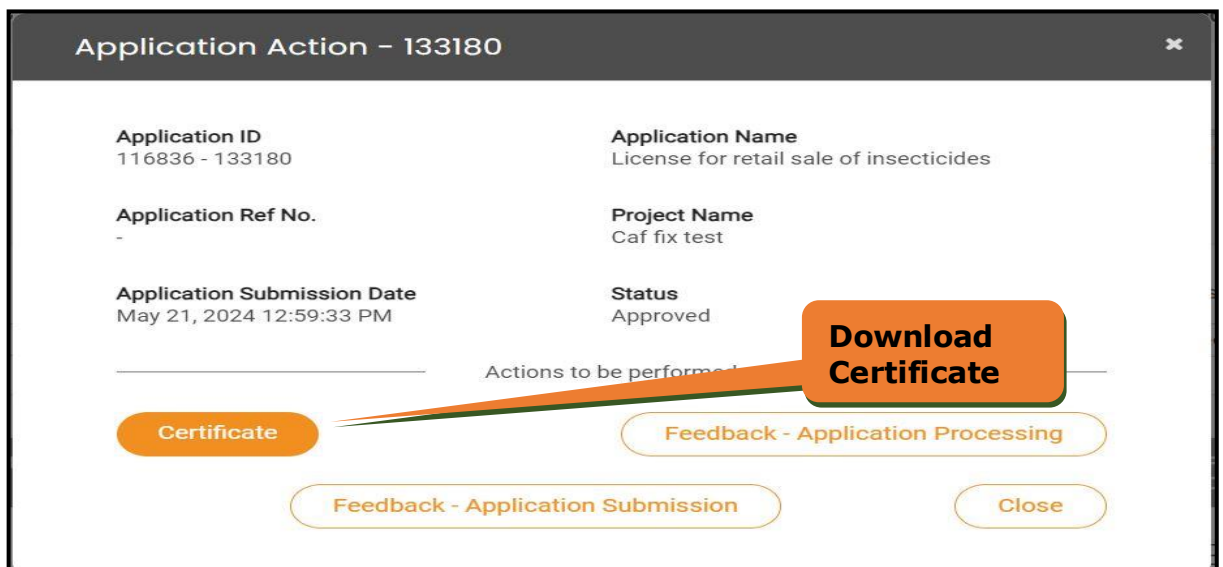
Application Action - 133180

×

Application ID
116836 - 133180

Application Name
License for retail sale of insecticides

Application Ref No.
-

Project Name
Caf fix test

Application Submission Date
May 21, 2024 12:59:33 PM

Status
Approved

Download Certificate

Actions to be performe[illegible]

Certificate

Feedback - Application Processing

Feedback - Application Submission

Close